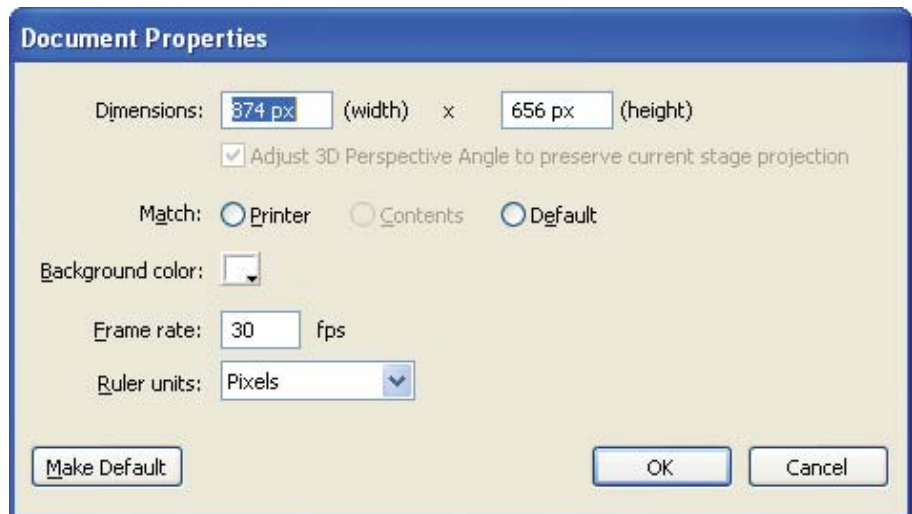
Document Properties

Dimensions: 874 px (width) x 656 px (height)

Adjust 3D Perspective Angle to preserve current stage projection

Match: Printer Contents Default

Background color:

Frame rate: 30 fps

Ruler units: Pixels

Make Default

OK

Cancel